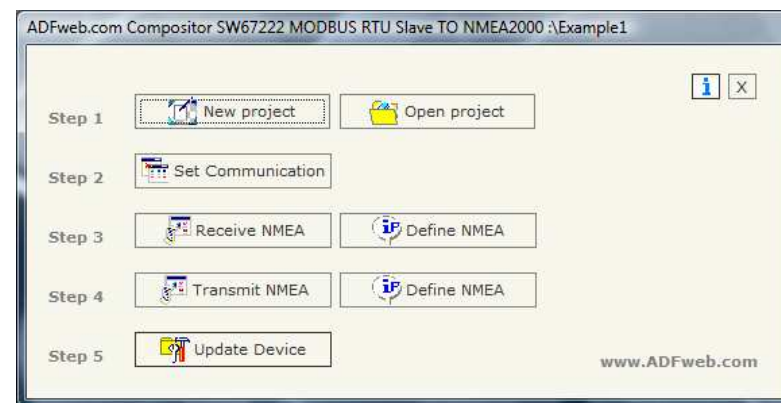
ADFweb.com Compositor SW67222 MODBUS RTU Slave TO NMEA2000 :\Example1

i X

Step 1 New project Open project

Step 2 Set Communication

Step 3 Receive NMEA Define NMEA

Step 4 Transmit NMEA Define NMEA

Step 5 Update Device

www.ADFweb.com